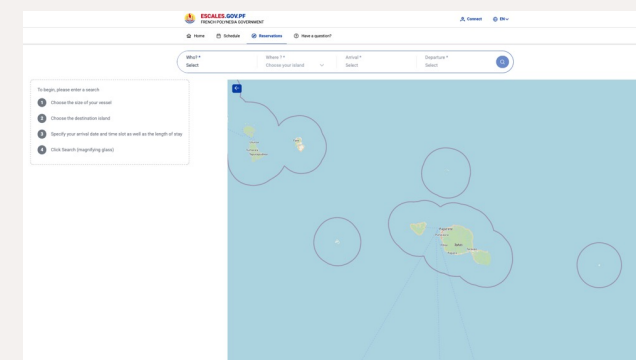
ESCALES.GOV.PF
FRENCH POLYNESIA GOVERNMENT

Connect
EN

Home
Schedule
Reservations
Have a question?

Who? *
Select

Where ? *
Choose your island

Arrival *
Select

Departure *
Select

To begin, please enter a search:
1 Choose the size of your vessel
2 Choose the destination island
3 Specify your arrival date and time slot as well as the length of stay
4 Click Search (magnifying glass)